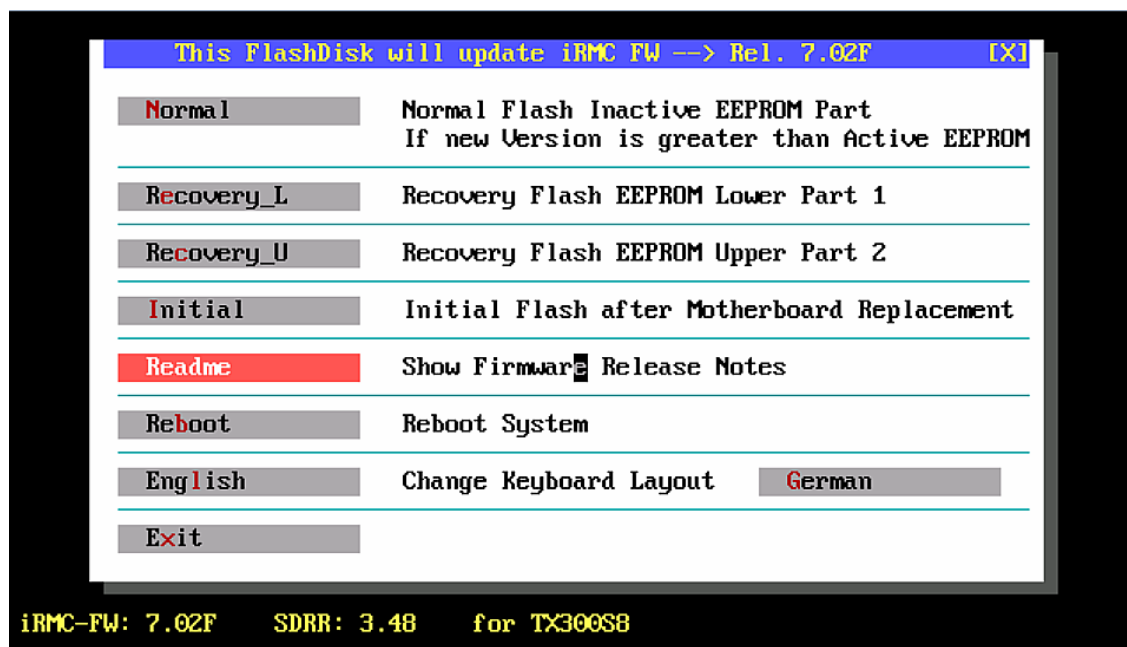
This FlashDisk will update iRMC FW --> Rel. 7.02F [X]

Normal | Normal Flash Inactive EEPROM Part
If new Version is greater than Active EEPROM

Recovery_L | Recovery Flash EEPROM Lower Part 1

Recovery_U | Recovery Flash EEPROM Upper Part 2

Initial | Initial Flash after Motherboard Replacement

Readme | Show Firmware Release Notes

Reboot | Reboot System

English | Change Keyboard Layout | German

Exit

iRMC-FW: 7.02F SDRR: 3.48 for TX300S8